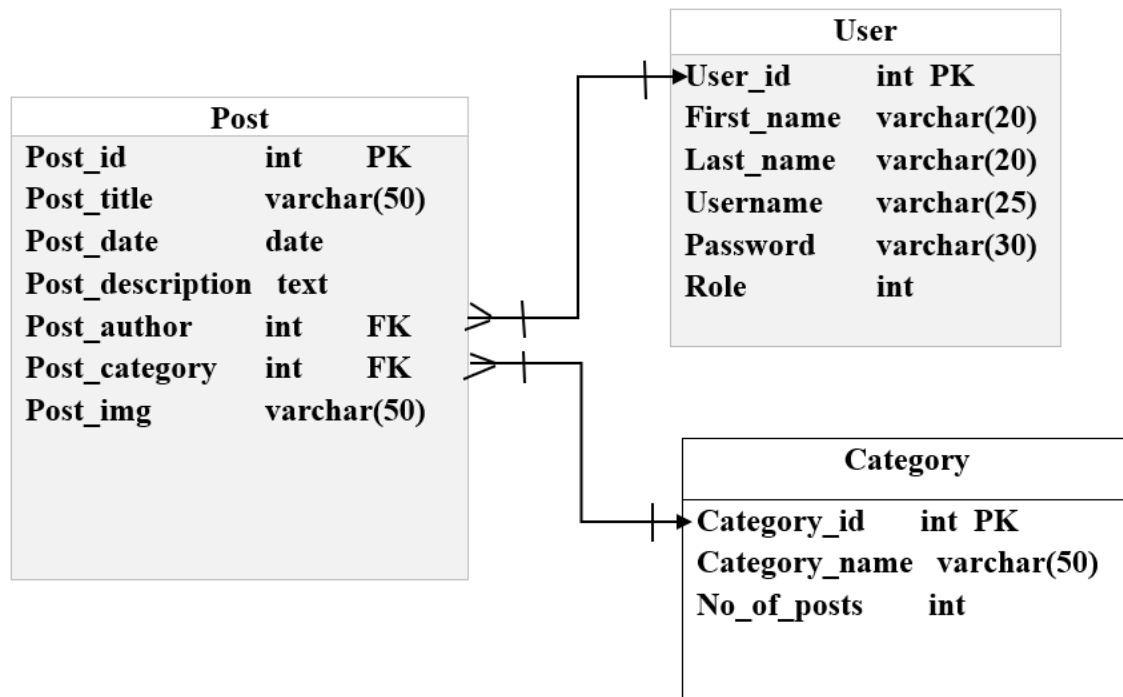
User

User_id int PK
First_name varchar(20)
Last_name varchar(20)
Username varchar(25)
Password varchar(30)
Role int

Post

Post_id int PK
Post_title varchar(50)
Post_date date
Post_description text
Post_author int FK
Post_category int FK
Post_img varchar(50)

Category

Category_id int PK
Category_name varchar(50)
No_of_posts int